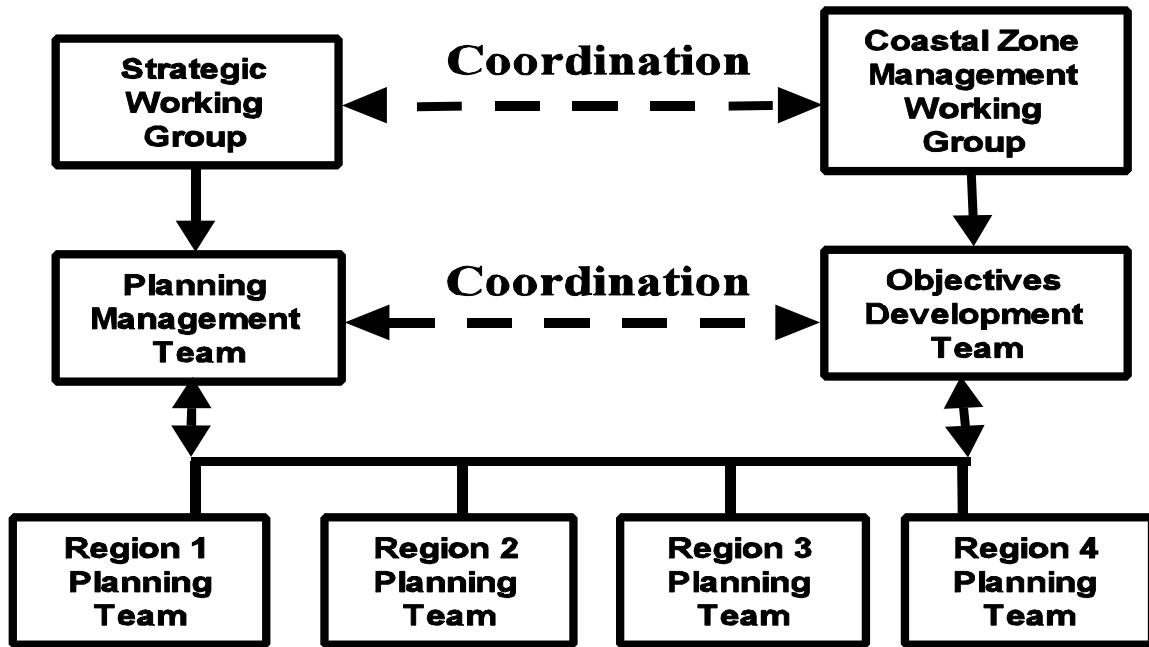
Strategic Working Group

Coordination

Coastal Zone Management Working Group

Planning Management Team

Coordination

Objectives Development Team

Region 1 Planning Team

Region 2 Planning Team

Region 3 Planning Team

Region 4 Planning Team